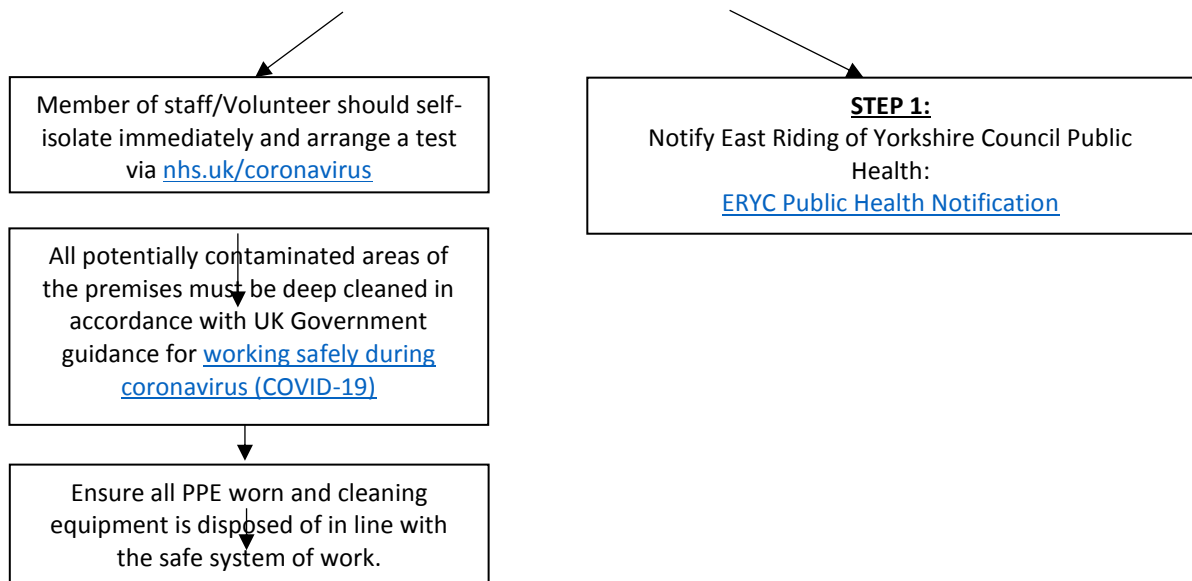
Member of staff/Volunteer should self-isolate immediately and arrange a test via nhs.uk/coronavirus

All potentially contaminated areas of the premises must be deep cleaned in accordance with UK Government guidance for working safely during coronavirus (COVID-19)

Ensure all PPE worn and cleaning equipment is disposed of in line with the safe system of work.

STEP 1:
Notify East Riding of Yorkshire Council Public Health:
ERYC Public Health Notification